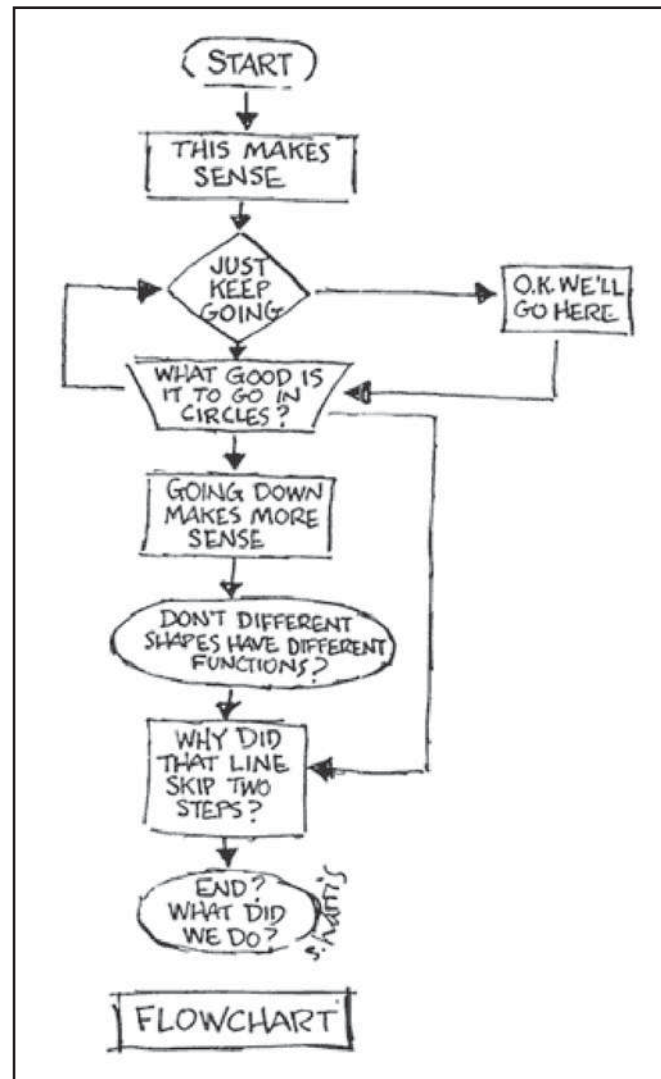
START

THIS MAKES SENSE

JUST KEEP GOING

O.K. WE'LL GO HERE

WHAT GOOD IS IT TO GO IN CIRCLES?

GOING DOWN MAKES MORE SENSE

DON'T DIFFERENT SHAPES HAVE DIFFERENT FUNCTIONS?

WHY DID THAT LINE SKIP TWO STEPS?

END? WHAT DID WE DO?

S. Harris

FLOWCHART